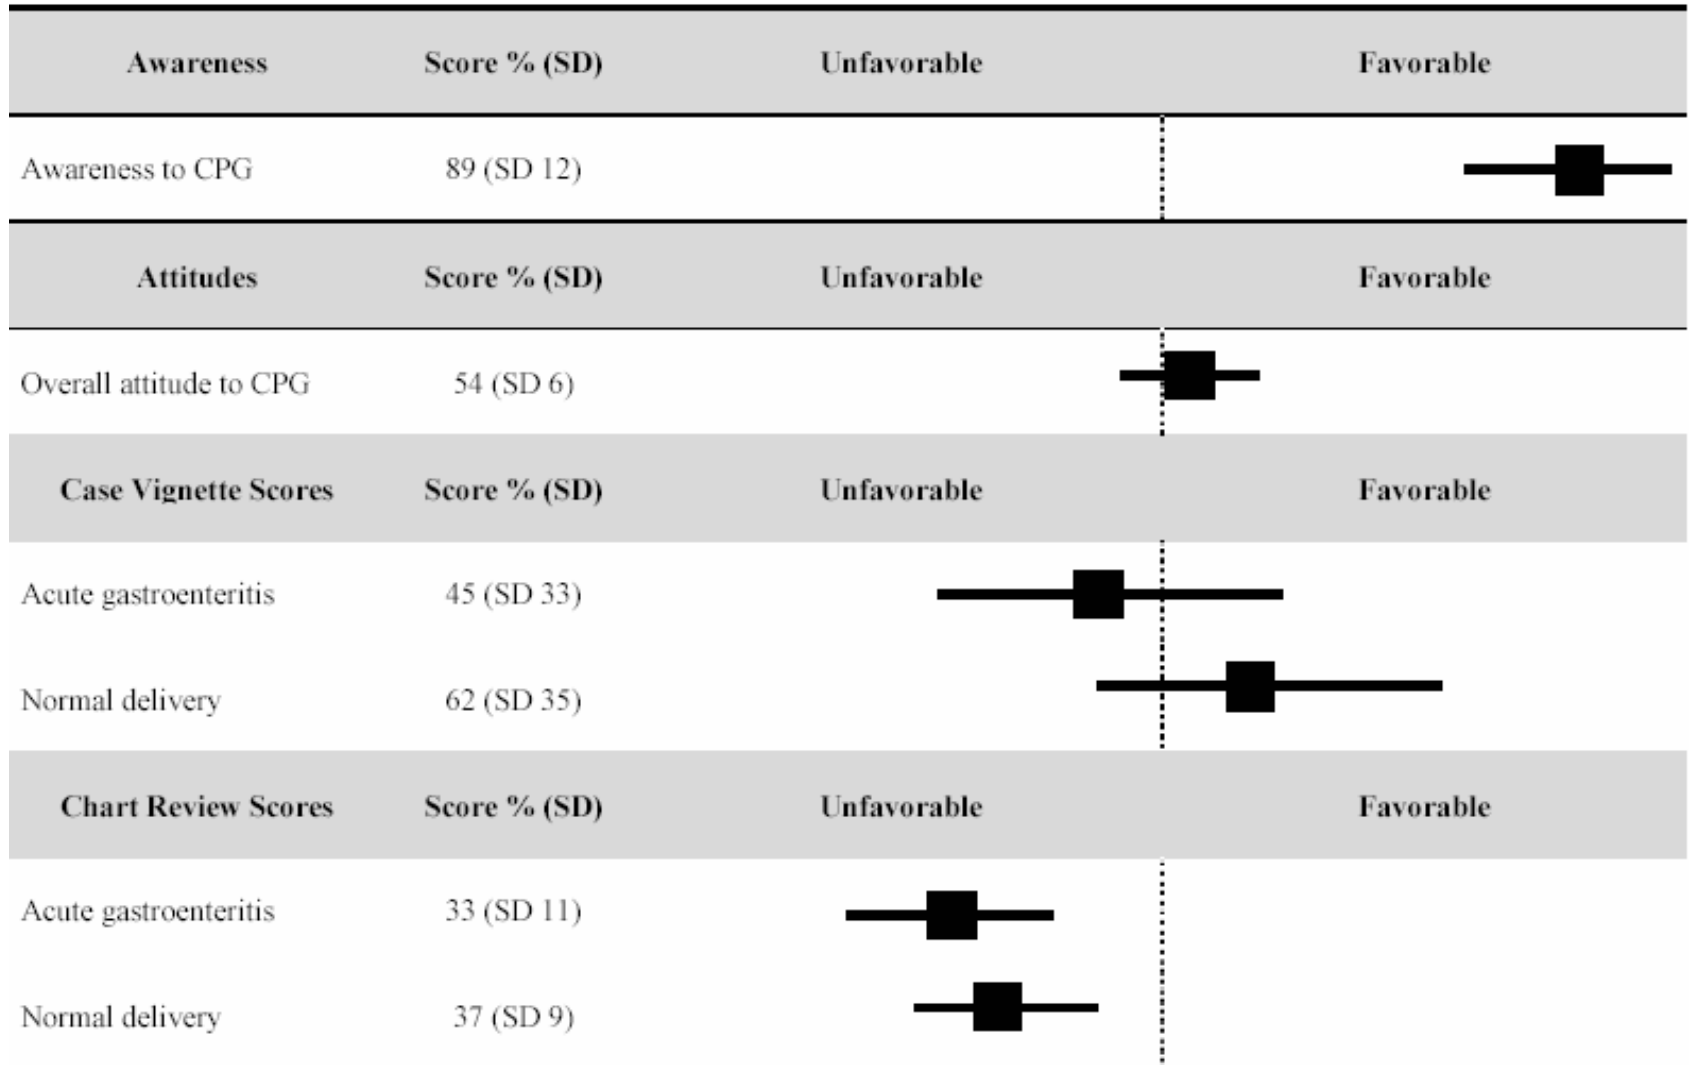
| Awareness | Score % (SD) | Unfavorable | Favorable |
|---|---|---|---|
| Awareness to CPG | 89 (SD 12) | | |
| **Attitudes** | **Score % (SD)** | **Unfavorable** | **Favorable** |
| Overall attitude to CPG | 54 (SD 6) | | |
| **Case Vignette Scores** | **Score % (SD)** | **Unfavorable** | **Favorable** |
| Acute gastroenteritis | 45 (SD 33) | | |
| Normal delivery | 62 (SD 35) | | |
| **Chart Review Scores** | **Score % (SD)** | **Unfavorable** | **Favorable** |
| Acute gastroenteritis | 33 (SD 11) | | |
| Normal delivery | 37 (SD 9) | | |